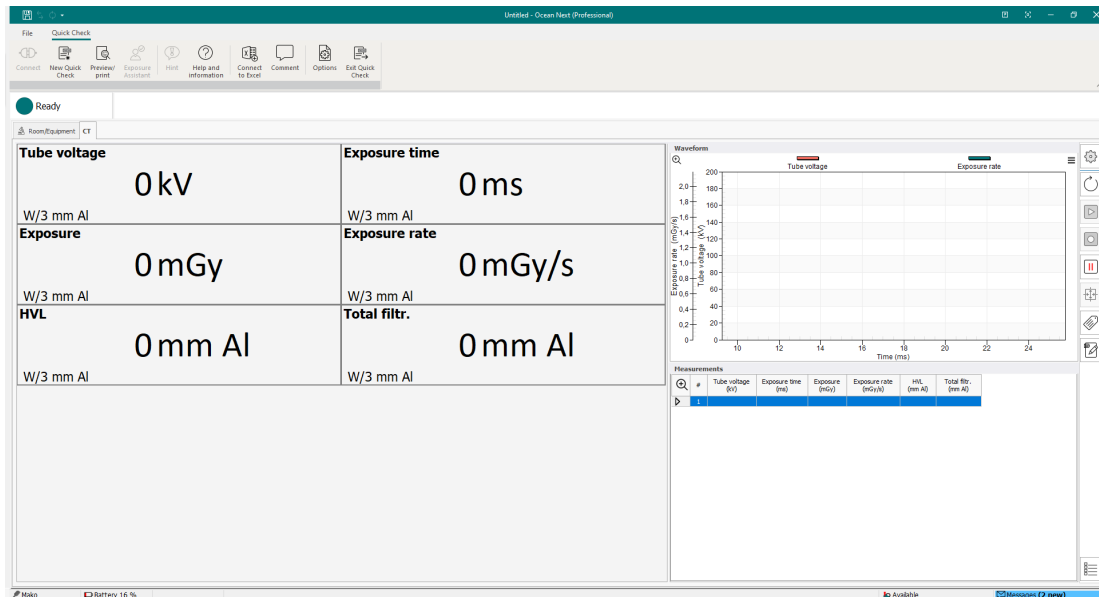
Untitled - Ocean Next (Professional)

File Quick Check

Connect New Quick Check Preview/print Exposure Assistant Hint Help and information Connect to Excel Comment Options Exit Quick Check

Ready

Room/Equipment CT

Tube voltage
0 kV
W/3 mm Al

Exposure time
0 ms
W/3 mm Al

Exposure
0 mGy
W/3 mm Al

Exposure rate
0 mGy/s
W/3 mm Al

HVL
0 mm Al
W/3 mm Al

Total filtr.
0 mm Al
W/3 mm Al

Waveform

Tube voltage Exposure rate

Exposure rate (mGy/s) Tube voltage (kV)

2,0 1,8 1,6 1,4 1,2 1,0 0,8 0,6 0,4 0,2 0

200 180 160 140 120 100 80 60 40 20 0

10 12 14 16 18 20 22 24
Time (ms)

Measurements

| # | Tube voltage (kV) | Exposure time (ms) | Exposure (mGy) | Exposure rate (mGy/s) | HVL (mm Al) | Total filtr. (mm Al) |
|---|---|---|---|---|---|---|
| 1 | | | | | | |

Mako Battery 16 % Available Messages (2 new)